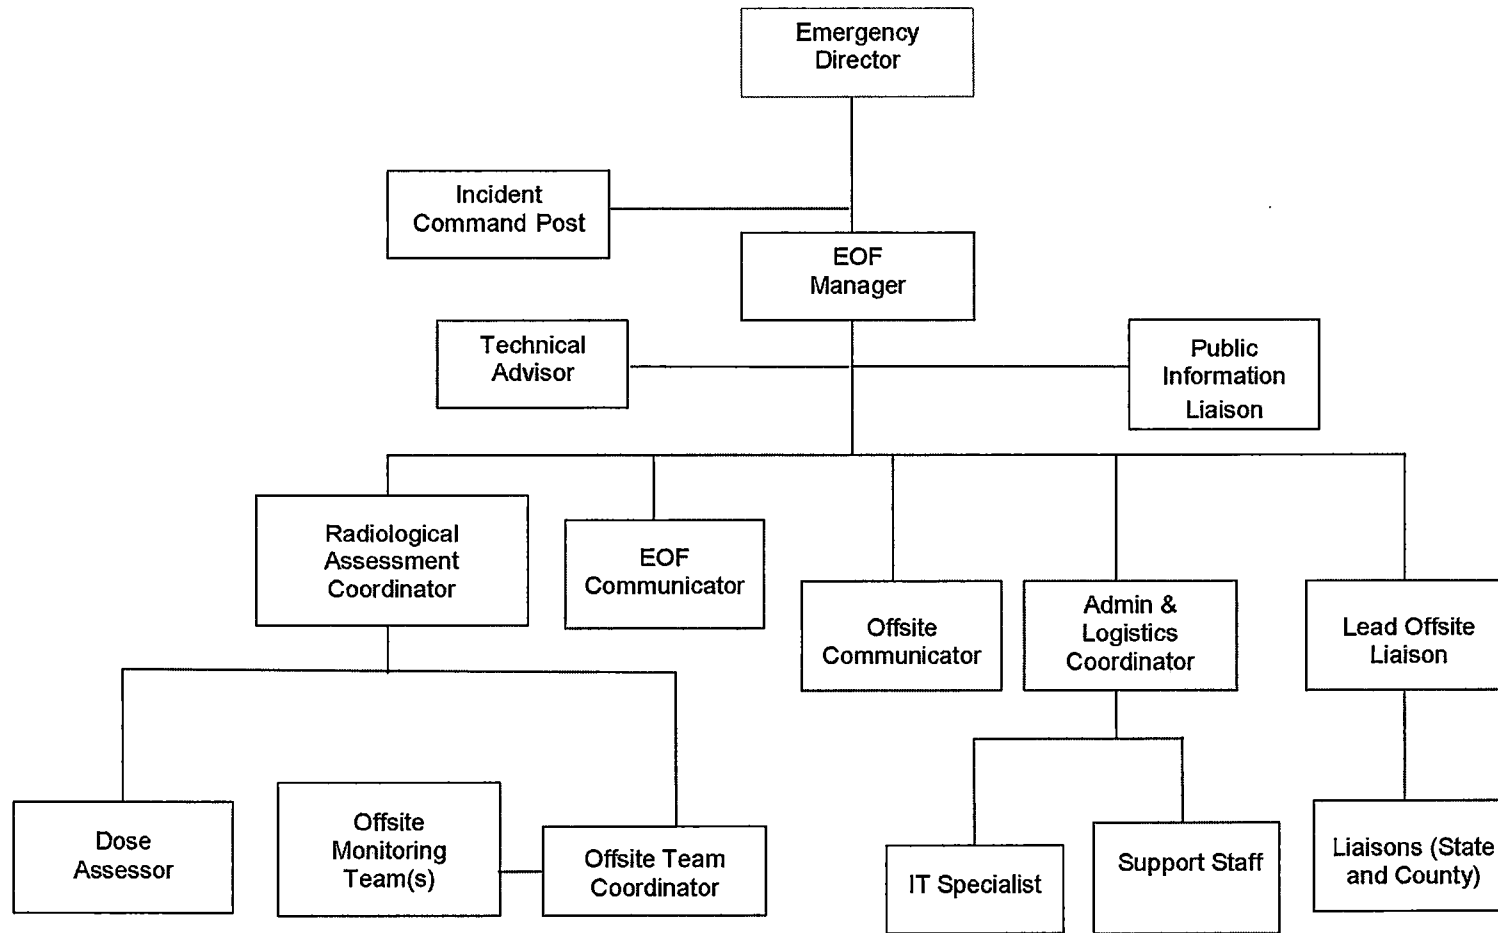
Emergency Director

Incident Command Post

EOF Manager

Technical Advisor

Public Information Liaison

Radiological Assessment Coordinator

EOF Communicator

Offsite Communicator

Admin & Logistics Coordinator

Lead Offsite Liaison

Dose Assessor

Offsite Monitoring Team(s)

Offsite Team Coordinator

IT Specialist

Support Staff

Liaisons (State and County)